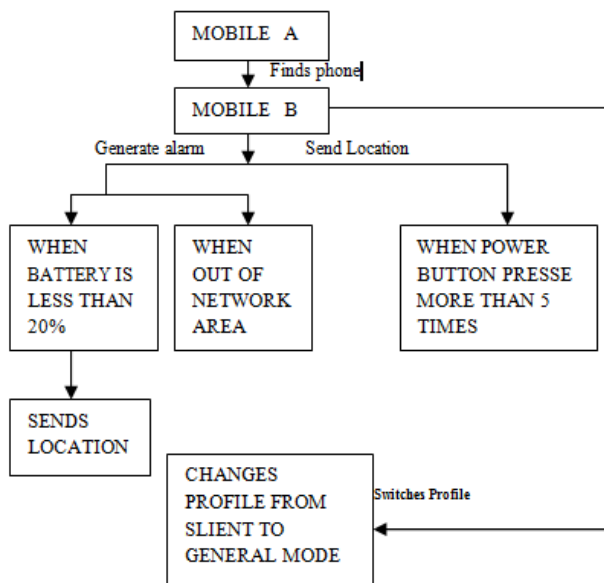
MOBILE A

Finds phone

MOBILE B

Generate alarm

Send Location

WHEN BATTERY IS LESS THAN 20%

WHEN OUT OF NETWORK AREA

WHEN POWER BUTTON PRESSE MORE THAN 5 TIMES

SENDS LOCATION

CHANGES PROFILE FROM SLIENT TO GENERAL MODE

Switches Profile